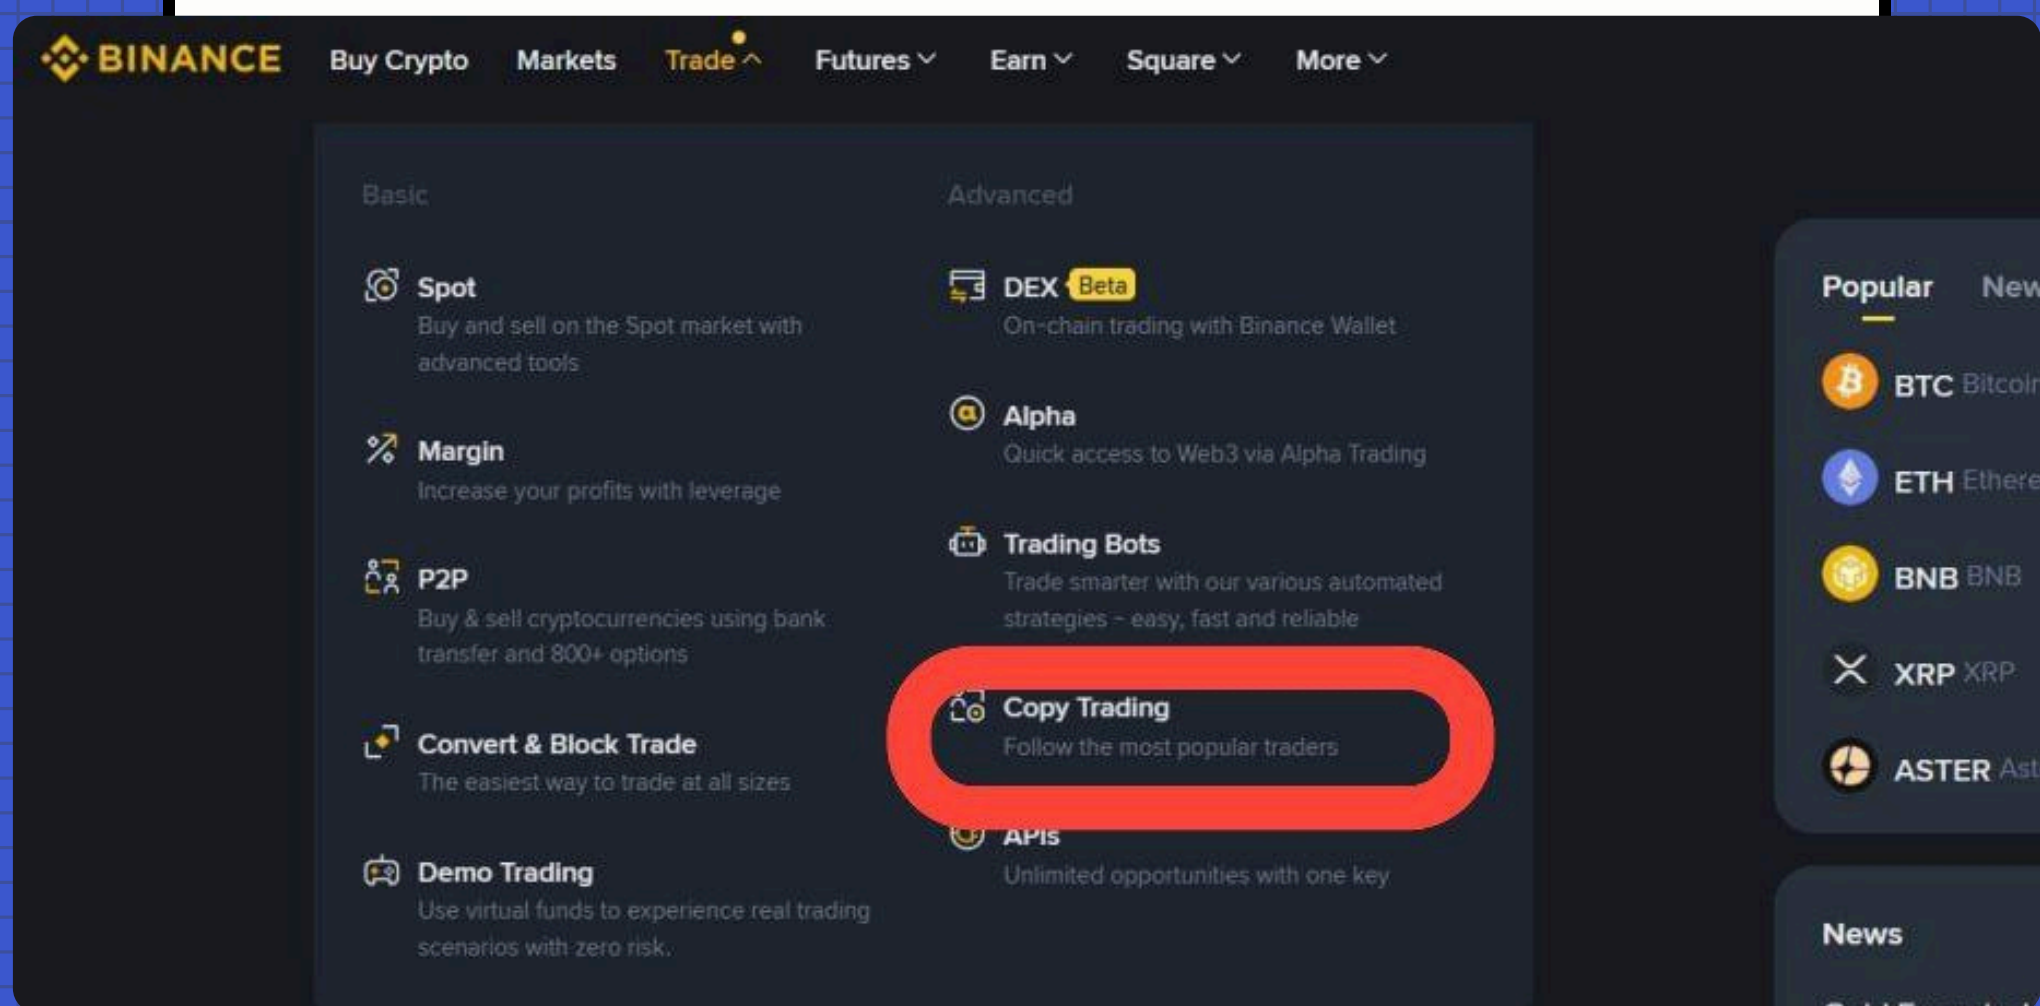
BINANCE Buy Crypto Markets Trade Futures Earn Square More

Basic

Spot
Buy and sell on the Spot market with advanced tools

Margin
Increase your profits with leverage

P2P
Buy & sell cryptocurrencies using bank transfer and 800+ options

Convert & Block Trade
The easiest way to trade at all sizes

Demo Trading
Use virtual funds to experience real trading scenarios with zero risk.

Advanced

DEX Beta
On-chain trading with Binance Wallet

Alpha
Quick access to Web3 via Alpha Trading

Trading Bots
Trade smarter with our various automated strategies - easy, fast and reliable

Copy Trading
Follow the most popular traders

APIs
Unlimited opportunities with one key

Popular New

BTC Bitcoi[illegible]
ETH Ethere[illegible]
BNB BNB
XRP XRP
ASTER Ast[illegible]

News